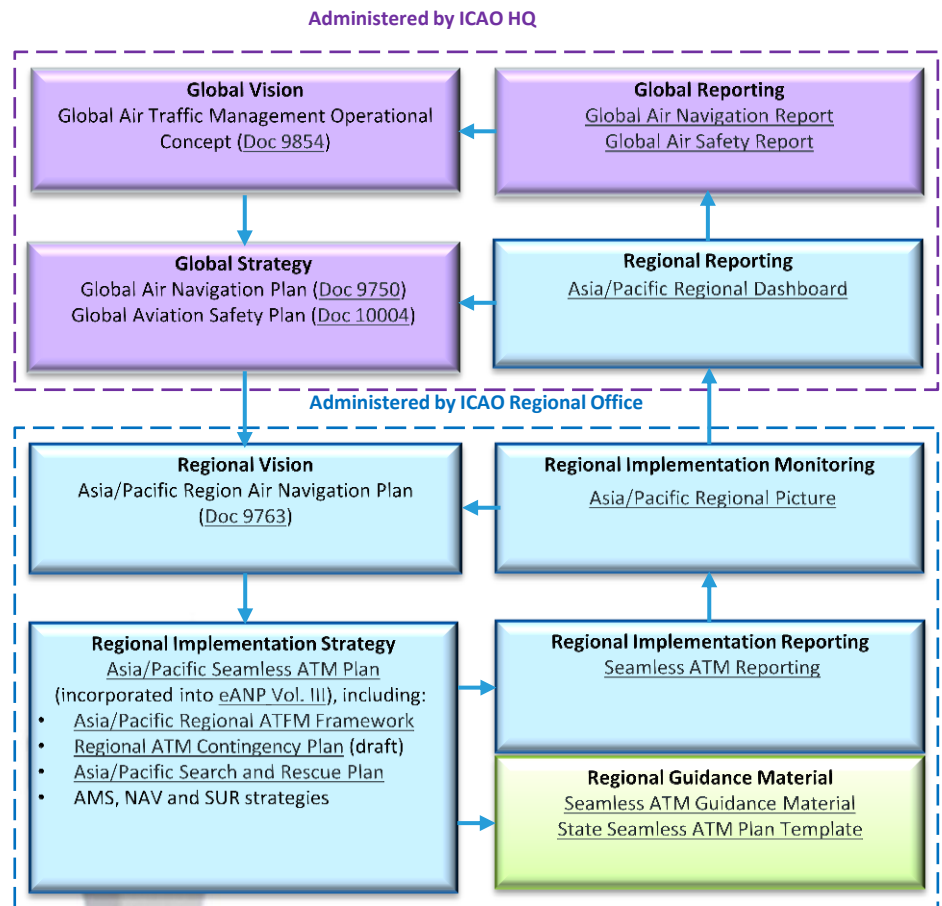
Administered by ICAO HQ

Global Vision
Global Air Traffic Management Operational Concept (Doc 9854)

Global Reporting
Global Air Navigation Report
Global Air Safety Report

Global Strategy
Global Air Navigation Plan (Doc 9750)
Global Aviation Safety Plan (Doc 10004)

Regional Reporting
Asia/Pacific Regional Dashboard

Administered by ICAO Regional Office

Regional Vision
Asia/Pacific Region Air Navigation Plan (Doc 9763)

Regional Implementation Monitoring
Asia/Pacific Regional Picture

Regional Implementation Strategy
Asia/Pacific Seamless ATM Plan
(incorporated into eANP Vol. III), including:
• Asia/Pacific Regional ATFM Framework
• Regional ATM Contingency Plan (draft)
• Asia/Pacific Search and Rescue Plan
• AMS, NAV and SUR strategies

Regional Implementation Reporting
Seamless ATM Reporting

Regional Guidance Material
Seamless ATM Guidance Material
State Seamless ATM Plan Template